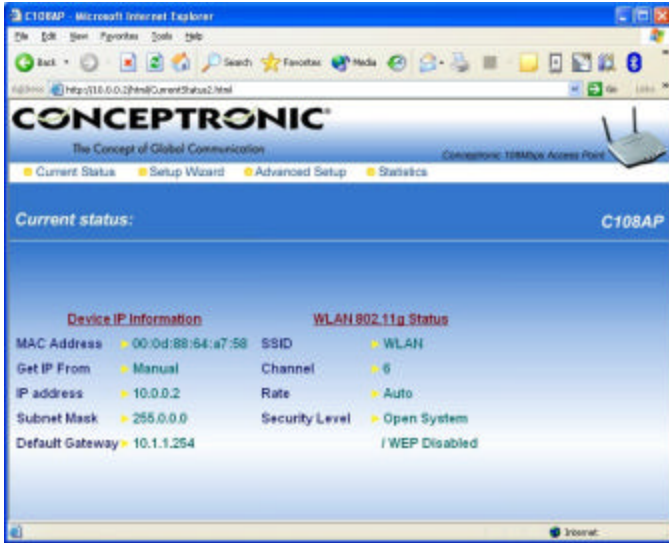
C108AP - Microsoft Internet Explorer

File Edit View Favorites Tools Help

Back Search Favorites Media

Address http://10.0.0.2/html/CurrentStatus2.html Go Links

CONCEPTRONIC

The Concept of Global Communication

Conceptronic 108Mbps Access Point

Current Status Setup Wizard Advanced Setup Statistics

Current status:

C108AP

Device IP Information

| | |
|---|---|
| MAC Address | 00:0d:88:64:a7:58 |
| Get IP From | Manual |
| IP address | 10.0.0.2 |
| Subnet Mask | 255.0.0.0 |
| Default Gateway | 10.1.1.254 |

WLAN 802.11g Status

| | |
|---|---|
| SSID | WLAN |
| Channel | 6 |
| Rate | Auto |
| Security Level | Open System / WEP Disabled |

Internet